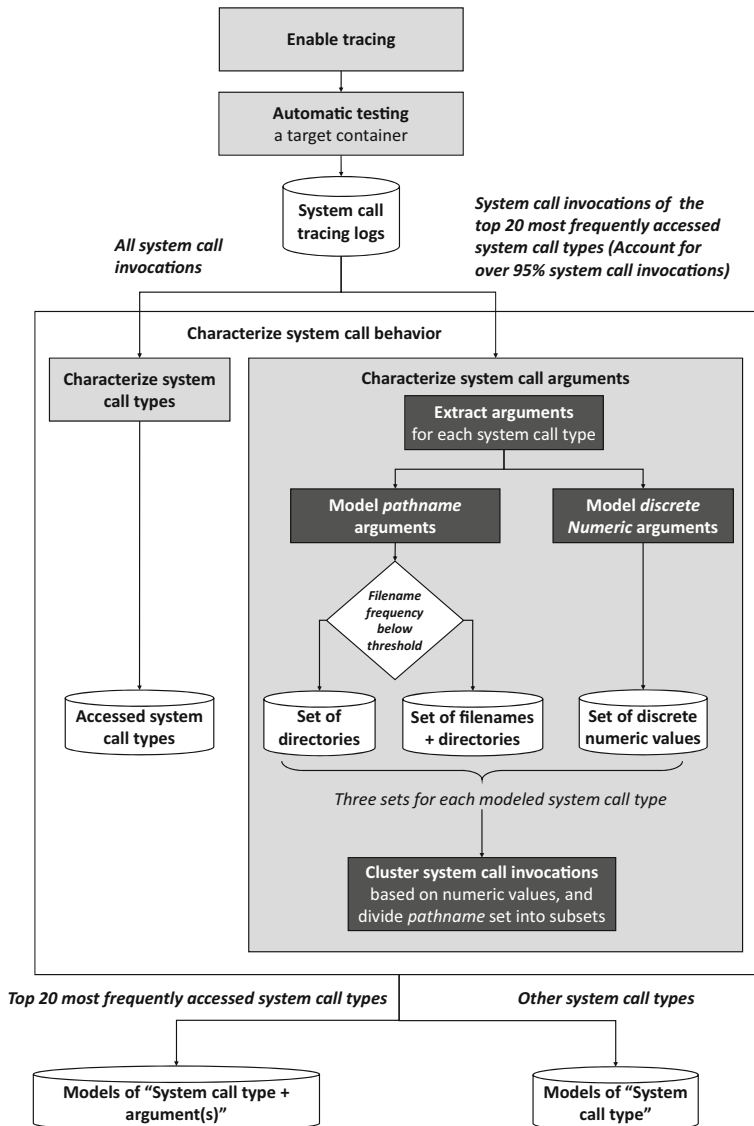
Enable tracing

Automatic testing
a target container

System call tracing logs

All system call invocations

System call invocations of the top 20 most frequently accessed system call types (Account for over 95% system call invocations)

Characterize system call behavior

Characterize system call types

Characterize system call arguments

Extract arguments
for each system call type

Model pathname arguments

Model discrete Numeric arguments

Filename frequency below threshold

Accessed system call types

Set of directories

Set of filenames + directories

Set of discrete numeric values

Three sets for each modeled system call type

Cluster system call invocations
based on numeric values, and divide pathname set into subsets

Top 20 most frequently accessed system call types

Other system call types

Models of "System call type + argument(s)"

Models of "System call type"